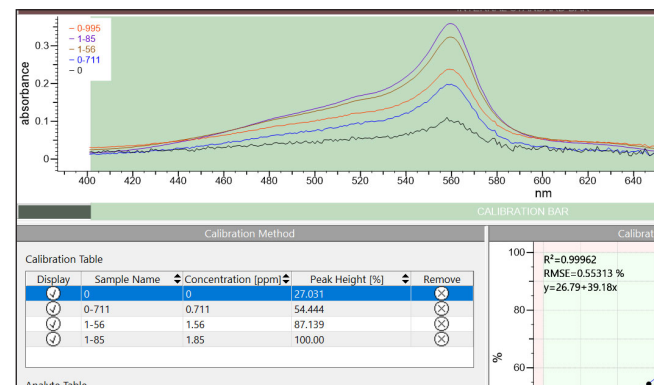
— 0-995
— 1-85
— 1-56
— 0-711
— 0

absorbance

0.3
0.2
0.1
0

400 420 440 460 480 500 520 540 560 580 600 620 640
nm

CALIBRATION BAR

Calibration Method

Calibration Table

| Display | Sample Name | Concentration [ppm] | Peak Height [%] | Remove |
|---|---|---|---|---|
| ✓ | 0 | 0 | 27.031 | ⊗ |
| ✓ | 0-711 | 0.711 | 54.444 | ⊗ |
| ✓ | 1-56 | 1.56 | 87.139 | ⊗ |
| ✓ | 1-85 | 1.85 | 100.00 | ⊗ |

Analyte Table

Calibra

100
80
60
%

$R^2$=0.99962
RMSE=0.55313 %
y=26.79+39.18x